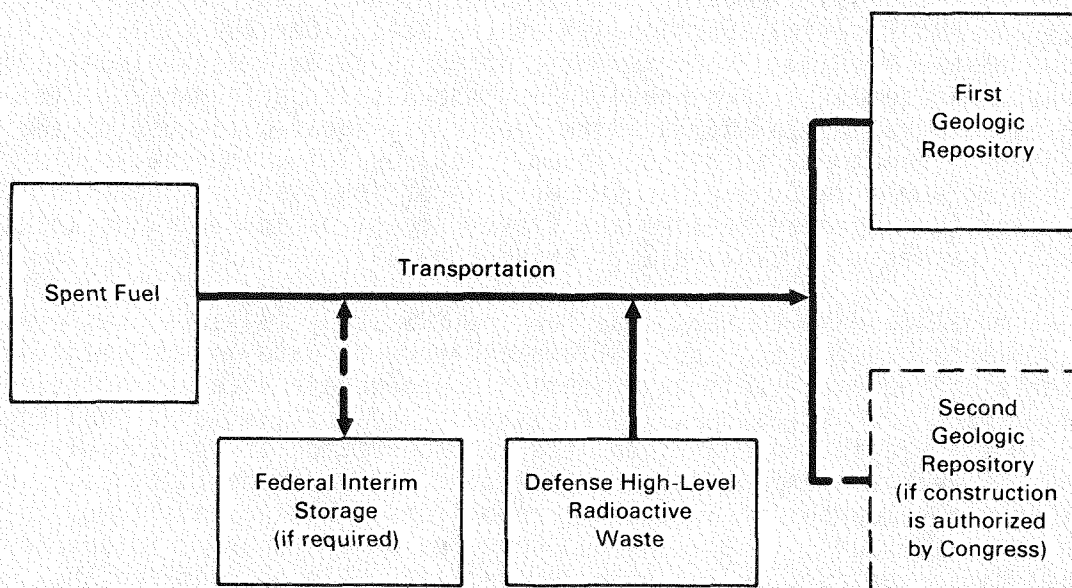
Spent Fuel

Transportation

Federal Interim Storage (if required)

Defense High-Level Radioactive Waste

First Geologic Repository

Second Geologic Repository (if construction is authorized by Congress)